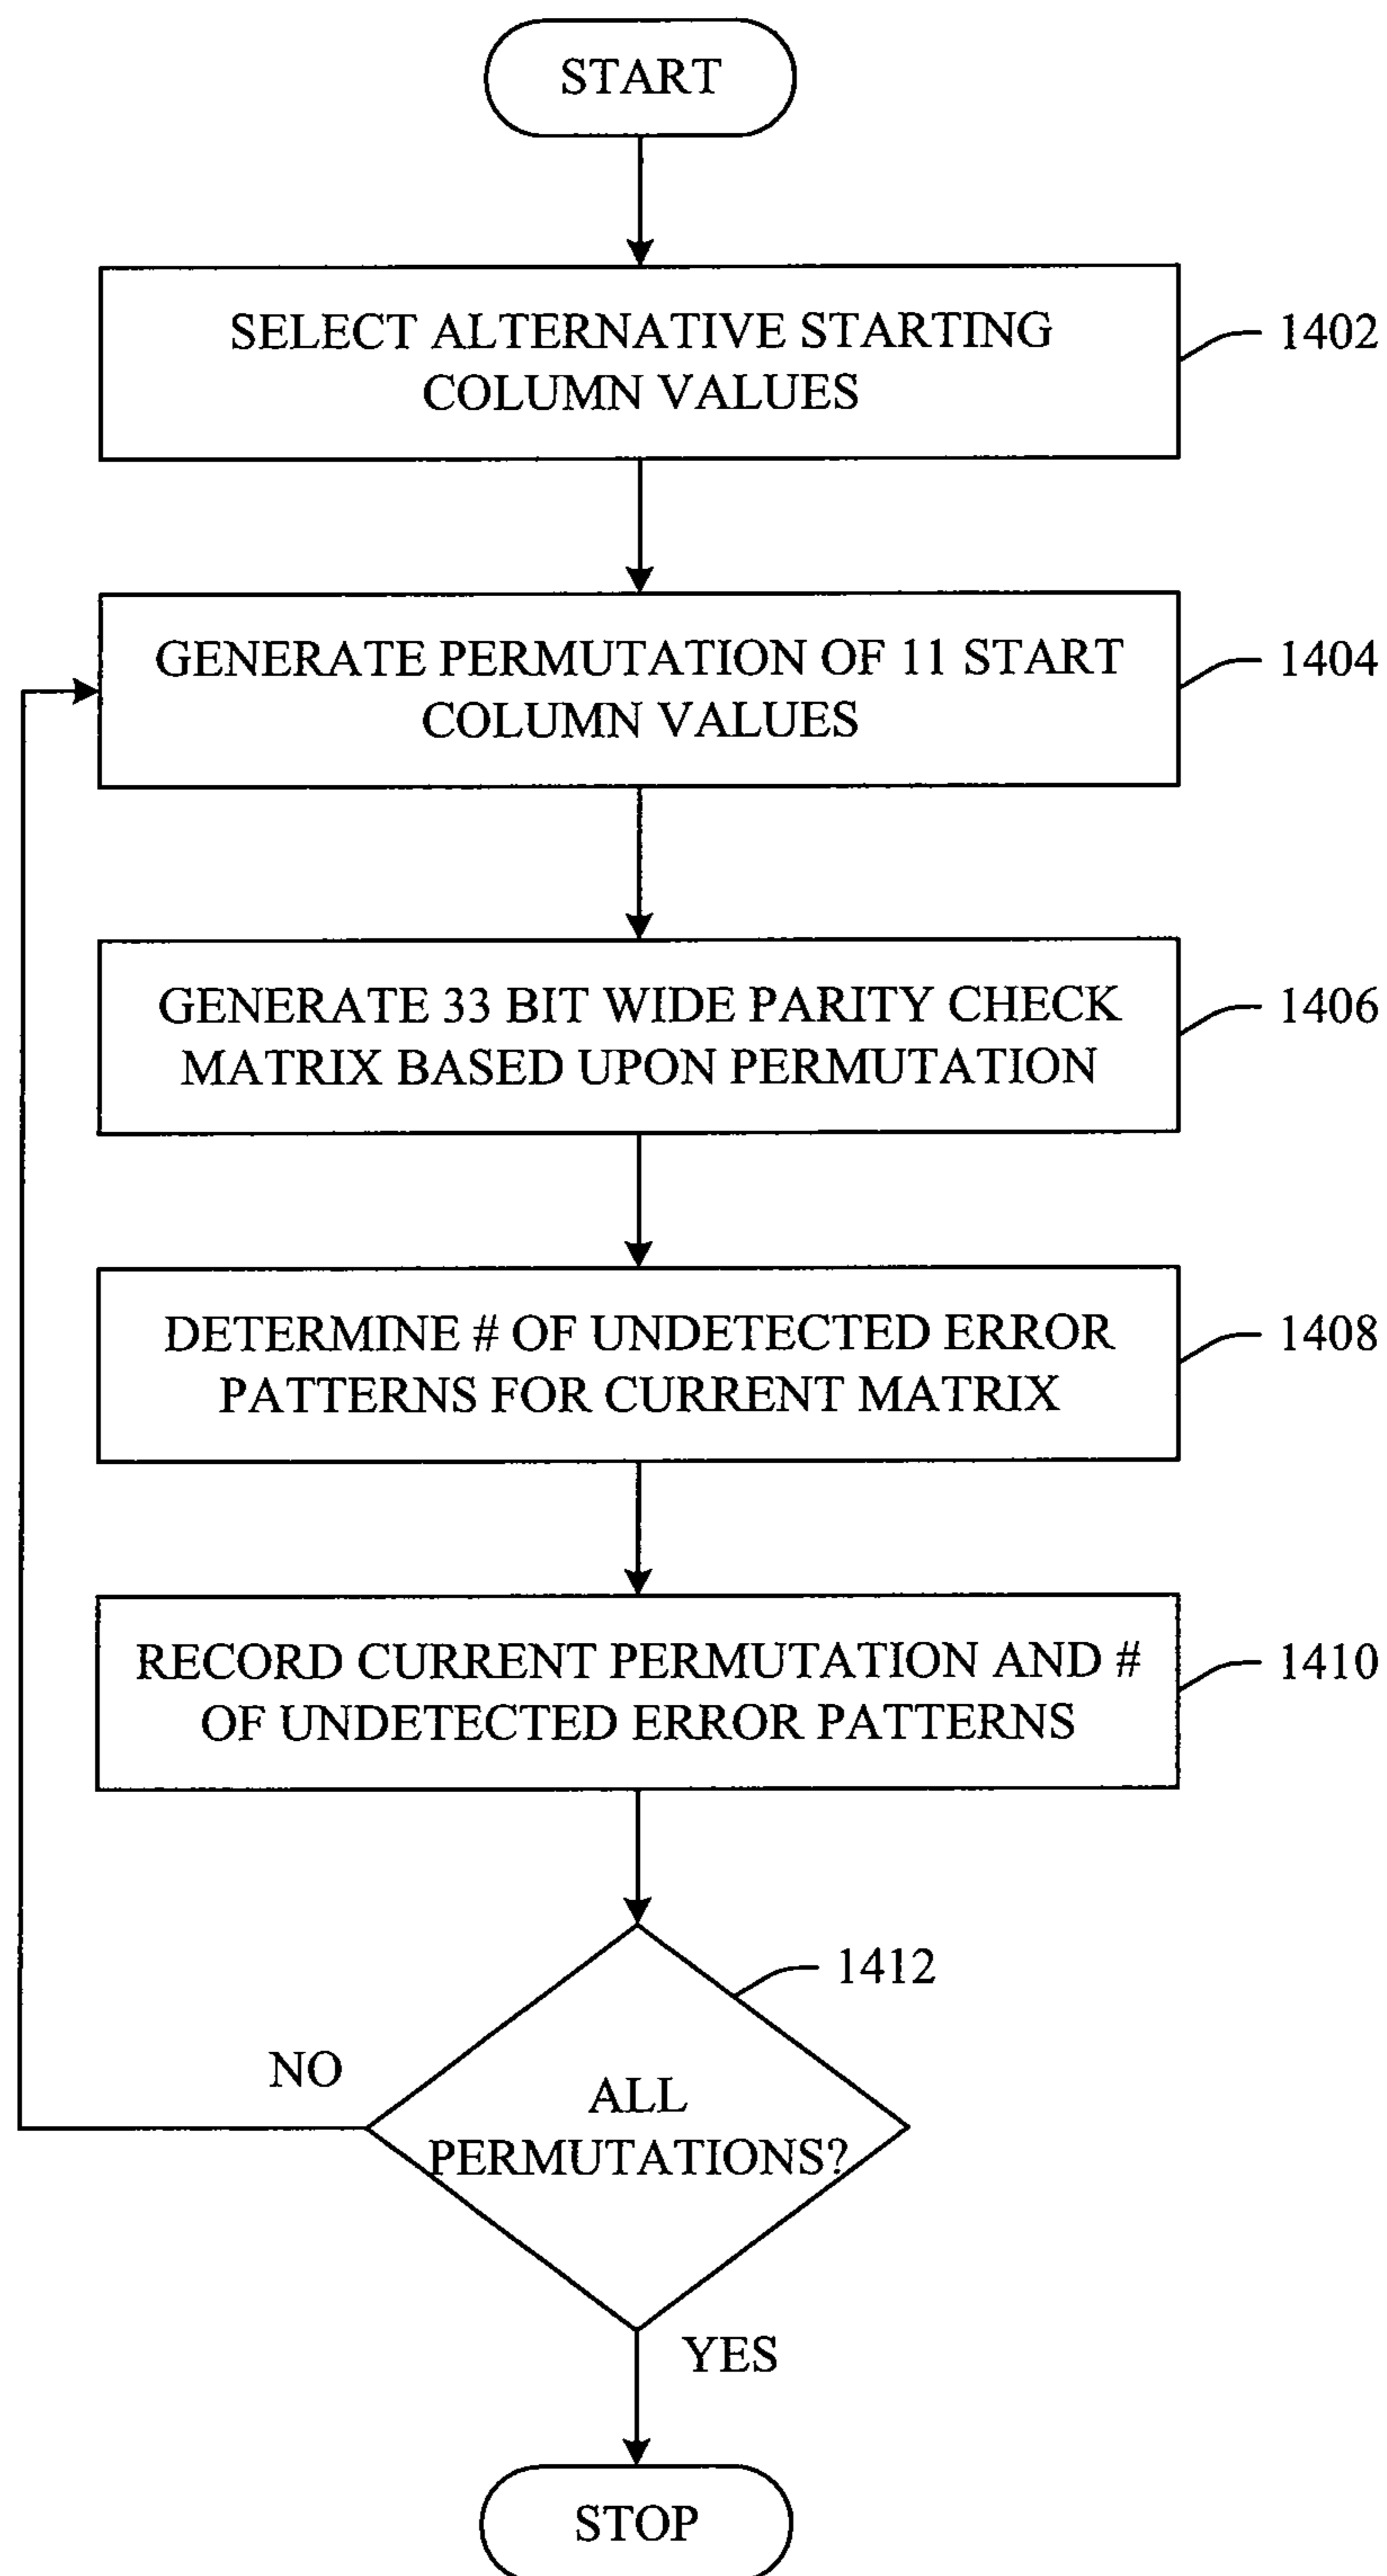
START

SELECT ALTERNATIVE STARTING COLUMN VALUES

1402

GENERATE PERMUTATION OF 11 START COLUMN VALUES

1404

GENERATE 33 BIT WIDE PARITY CHECK MATRIX BASED UPON PERMUTATION

1406

DETERMINE # OF UNDETECTED ERROR PATTERNS FOR CURRENT MATRIX

1408

RECORD CURRENT PERMUTATION AND # OF UNDETECTED ERROR PATTERNS

1410

1412

NO

ALL PERMUTATIONS?

YES

STOP